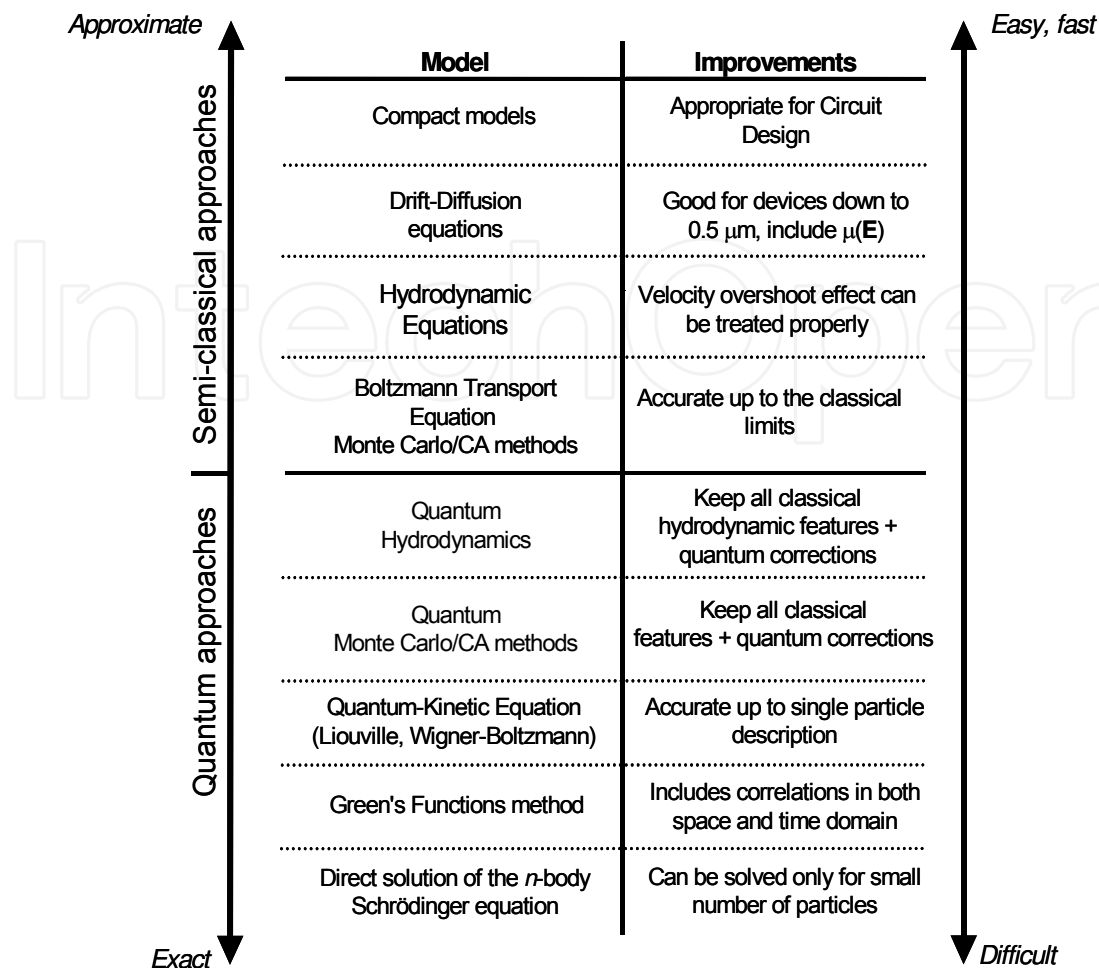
Approximate

Easy, fast

Semi-classical approaches

Quantum approaches

| Model | Improvements |
|---|---|
| Compact models | Appropriate for Circuit Design |
| Drift-Diffusion equations | Good for devices down to 0.5 $\mu$m, include $\mu(\mathbf{E})$ |
| Hydrodynamic Equations | Velocity overshoot effect can be treated properly |
| Boltzmann Transport Equation Monte Carlo/CA methods | Accurate up to the classical limits |
| Quantum Hydrodynamics | Keep all classical hydrodynamic features + quantum corrections |
| Quantum Monte Carlo/CA methods | Keep all classical features + quantum corrections |
| Quantum-Kinetic Equation (Liouville, Wigner-Boltzmann) | Accurate up to single particle description |
| Green's Functions method | Includes correlations in both space and time domain |
| Direct solution of the *n*-body Schrödinger equation | Can be solved only for small number of particles |

Exact

Difficult